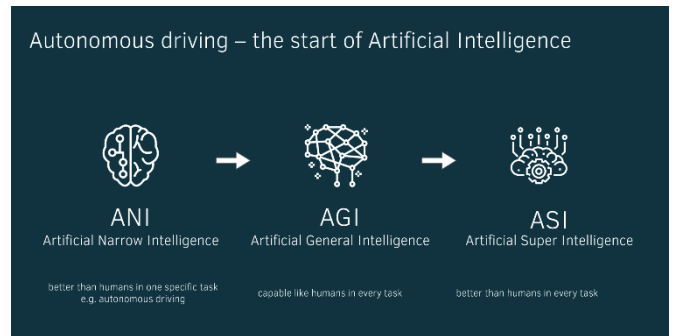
Autonomous driving – the start of Artificial Intelligence

ANI
Artificial Narrow Intelligence

AGI
Artificial General Intelligence

ASI
Artificial Super Intelligence

better than humans in one specific task
e.g. autonomous driving

capable like humans in every task

better than humans in every task